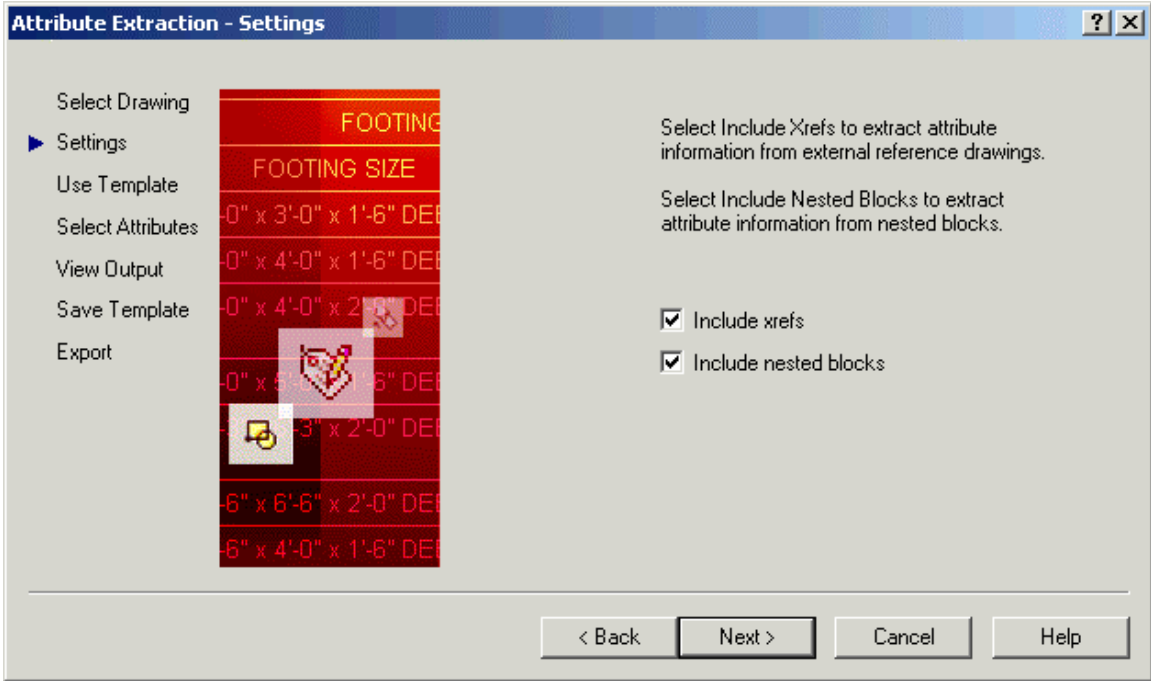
Attribute Extraction - Settings

?

Select Drawing
Settings
Use Template
Select Attributes
View Output
Save Template
Export

FOOTING
FOOTING SIZE
-0" x 3'-0" x 1'-6" DEE
-0" x 4'-0" x 1'-6" DEE
-0" x 4'-0" x 2'-0" DEE
-0" x 5'-0" x 1'-6" DEE
-3" x 2'-0" DEE
-6" x 6'-6" x 2'-0" DEE
-6" x 4'-0" x 1'-6" DEE

Select Include Xrefs to extract attribute information from external reference drawings.

Select Include Nested Blocks to extract attribute information from nested blocks.

Include xrefs

Include nested blocks

< Back
Next >
Cancel
Help